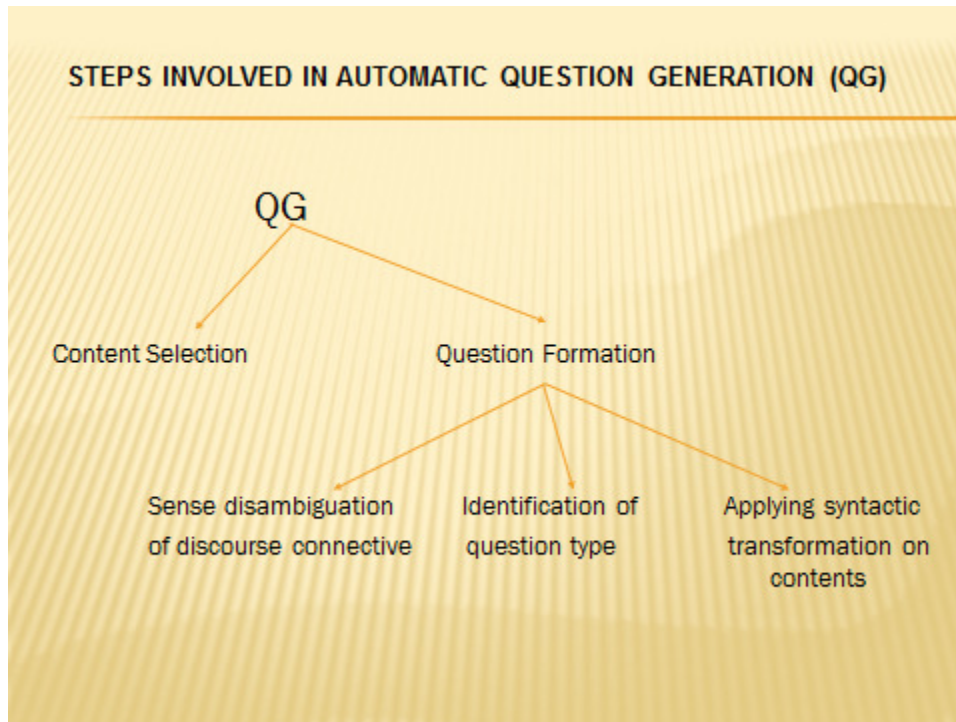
STEPS INVOLVED IN AUTOMATIC QUESTION GENERATION (QG)

QG

Content Selection

Question Formation

Sense disambiguation of discourse connective

Identification of question type

Applying syntactic transformation on contents